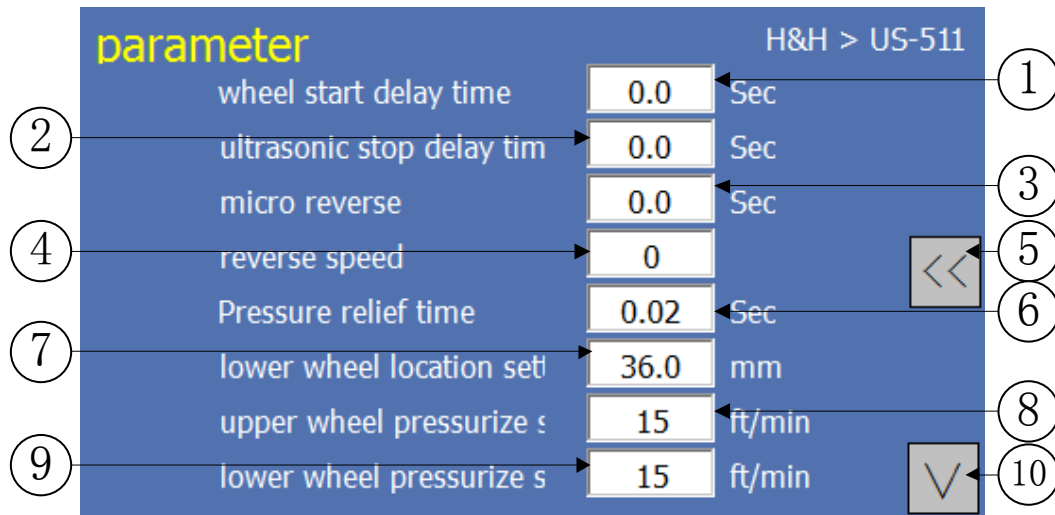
parameter

H&H > US-511

| | | |
|---|---|---|
| wheel start delay time | 0.0 | Sec |
| ultrasonic stop delay tim | 0.0 | Sec |
| micro reverse | 0.0 | Sec |
| reverse speed | 0 | |
| Pressure relief time | 0.02 | Sec |
| lower wheel location set | 36.0 | mm |
| upper wheel pressurize s | 15 | ft/min |
| lower wheel pressurize s | 15 | ft/min |

<<

V

1
2
3
4
5
6
7
8
9
10